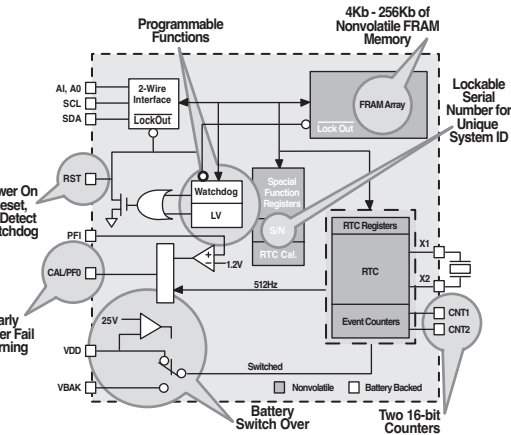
Programmable Functions

4Kb - 256Kb of Nonvolatile FRAM Memory

Lockable Serial Number for Unique System ID

AI, A0
SCL
SDA

2-Wire Interface
LockOut

FRAM Array
Lock Out

wer On eset, Detect tchdog

RST

Watchdog
LV

Special Function Registers
S/N
RTC Cal.

RTC Registers
RTC
Event Counters

X1
X2

PFI
+
-
1.2V

CAL/PF0

512Hz

arly er Fail rning

25V

VDD

CNT1
CNT2

Switched

VBAK

Nonvolatile
Battery Backed

Battery Switch Over

Two 16-bit Counters